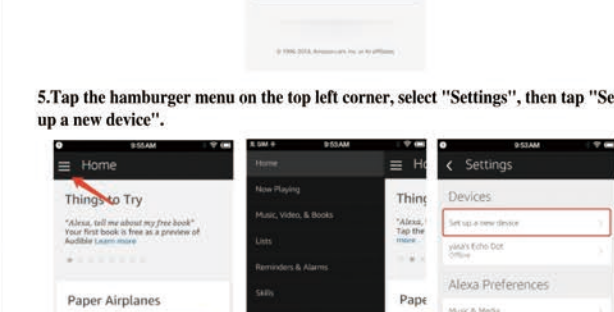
© 1996-2016, Amazon.com, Inc. or its affiliates

5.Tap the hamburger menu on the top left corner, select "Settings", then tap "Se up a new device".

9:55AM

Home

Things to Try

"Alexa, tell me about my free book" Your first book is free as a preview of Audible Learn more

Paper Airplanes

SIM

9:55AM

Home

Now Playing

Music, Video, & Books

Lists

Reminders & Alarms

Skills

Thing

"Alexa, Tap the more

Pape

9:55AM

Settings

Devices

Set up a new device

yaxa's Echo Dot Offline

Alexa Preferences

Music & Media